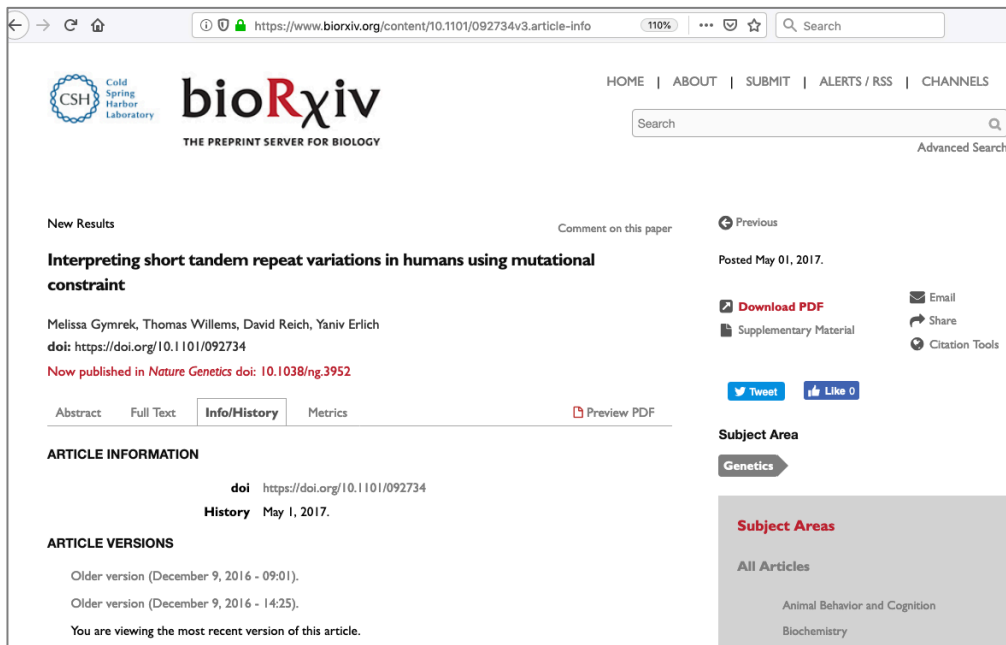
https://www.biorxiv.org/content/10.1101/092734v3.article-info
110%
Search

CSH Cold Spring Harbor Laboratory
bioRχiv
THE PREPRINT SERVER FOR BIOLOGY

HOME | ABOUT | SUBMIT | ALERTS / RSS | CHANNELS
Search
Advanced Search

New Results
Comment on this paper

Interpreting short tandem repeat variations in humans using mutational constraint

Melissa Gymrek, Thomas Willems, David Reich, Yaniv Erlich
doi: https://doi.org/10.1101/092734
Now published in Nature Genetics doi: 10.1038/ng.3952

Abstract | Full Text | Info/History | Metrics | Preview PDF

ARTICLE INFORMATION

doi https://doi.org/10.1101/092734
History May 1, 2017.

ARTICLE VERSIONS

Older version (December 9, 2016 - 09:01).
Older version (December 9, 2016 - 14:25).
You are viewing the most recent version of this article.

Previous
Posted May 01, 2017.

Download PDF
Supplementary Material
Email
Share
Citation Tools

Tweet
Like 0

Subject Area
Genetics

Subject Areas
All Articles
Animal Behavior and Cognition
Biochemistry